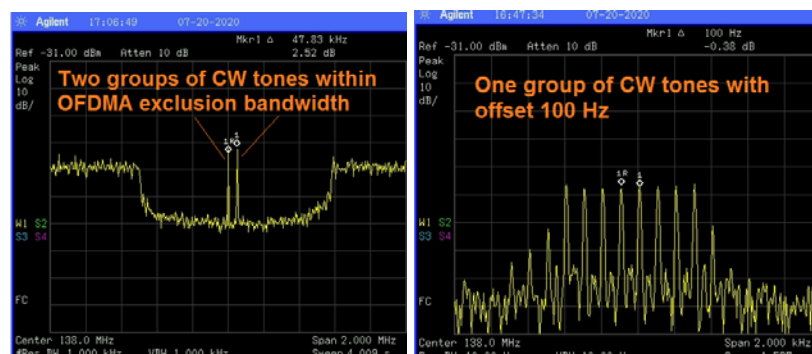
Agilent 17:06:49 07-20-2020

Mkr1 Δ 47.83 kHz
Ref -31.00 dBm Atten 10 dB 2.52 dB
Peak
Log
10
dB/

Two groups of CW tones within OFDMA exclusion bandwidth

1R 1

W1 S2
S3 S4

FC

Center 138.0 MHz Span 2.000 MHz
#Res BW 1.000 kHz VBW 1.000 kHz Sweep 4.009 s

Agilent 16:47:34 07-20-2020

Mkr1 Δ 100 Hz
Ref -31.00 dBm Atten 10 dB -0.38 dB
Peak
Log
10
dB/

One group of CW tones with offset 100 Hz

1R 1

W1 S2
S3 S4

FC

Center 138.0 MHz Span 2.000 kHz
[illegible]